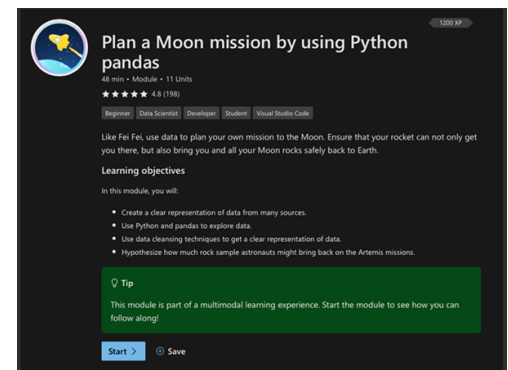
1200 XP

Plan a Moon mission by using Python pandas

48 min • Module • 11 Units

★★★★★ 4.8 (198)

Beginner | Data Scientist | Developer | Student | Visual Studio Code

Like Fei Fei, use data to plan your own mission to the Moon. Ensure that your rocket can not only get you there, but also bring you and all your Moon rocks safely back to Earth.

Learning objectives

In this module, you will:

- Create a clear representation of data from many sources.
- Use Python and pandas to explore data.
- Use data cleansing techniques to get a clear representation of data.
- Hypothesize how much rock sample astronauts might bring back on the Artemis missions.

Tip

This module is part of a multimodal learning experience. Start the module to see how you can follow along!

Start >

⊕ Save